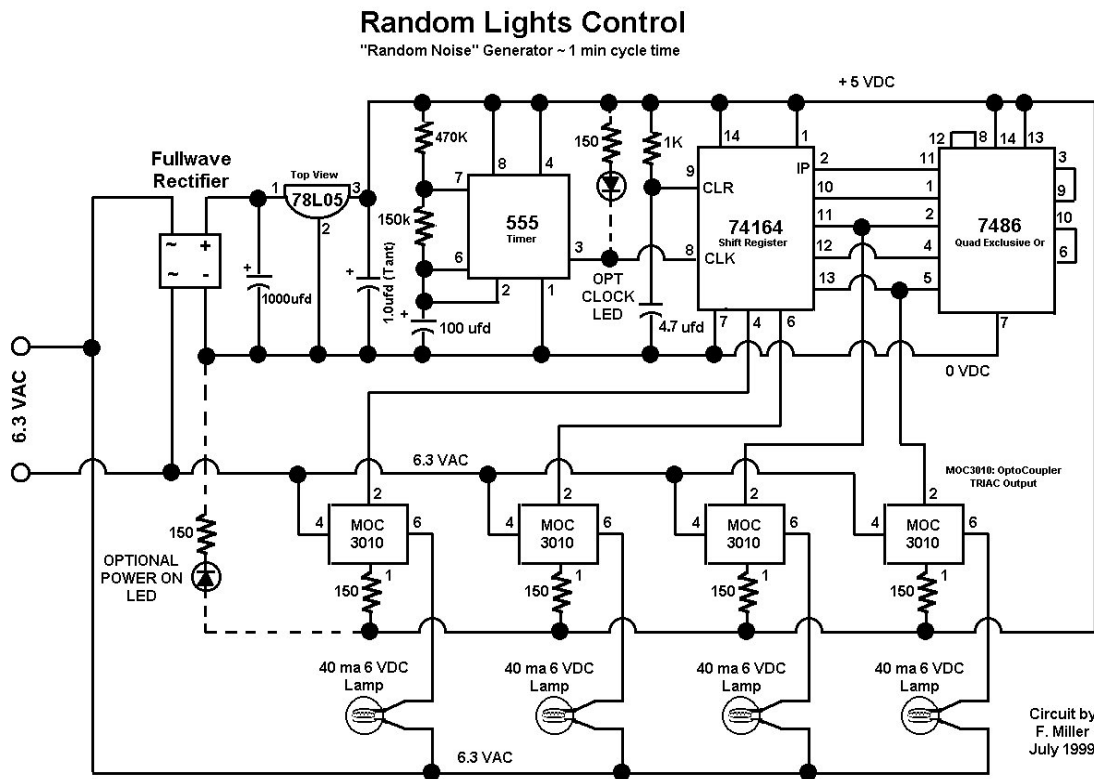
Random Lights Control
"Random Noise" Generator ~ 1 min cycle time

+ 5 VDC

Fullwave Rectifier

Top View
78L05
1 3 2

~ +
~ -

+
1000ufd

+
1.0ufd (Tant)

470K
150k
+
100 ufd

555
Timer
7 8 4 6 2 3 1

150
OPT CLOCK LED

1K
4.7 ufd

74164
Shift Register
14 1 9 CLR 2 IP 10 11 8 CLK 12 13 7 4 6

7486
Quad Exclusive Or
12 8 14 13 11 3 1 9 2 10 4 6 5 7

0 VDC

6.3 VAC

6.3 VAC

MOC3010: OptoCoupler TRIAC Output

150
OPTIONAL POWER ON LED

MOC 3010
4 2 6 1
150

MOC 3010
4 2 6 1
150

MOC 3010
4 2 6 1
150

MOC 3010
4 2 6 1
150

40 ma 6 VDC Lamp

40 ma 6 VDC Lamp

40 ma 6 VDC Lamp

40 ma 6 VDC Lamp

6.3 VAC

Circuit by F. Miller July 1999